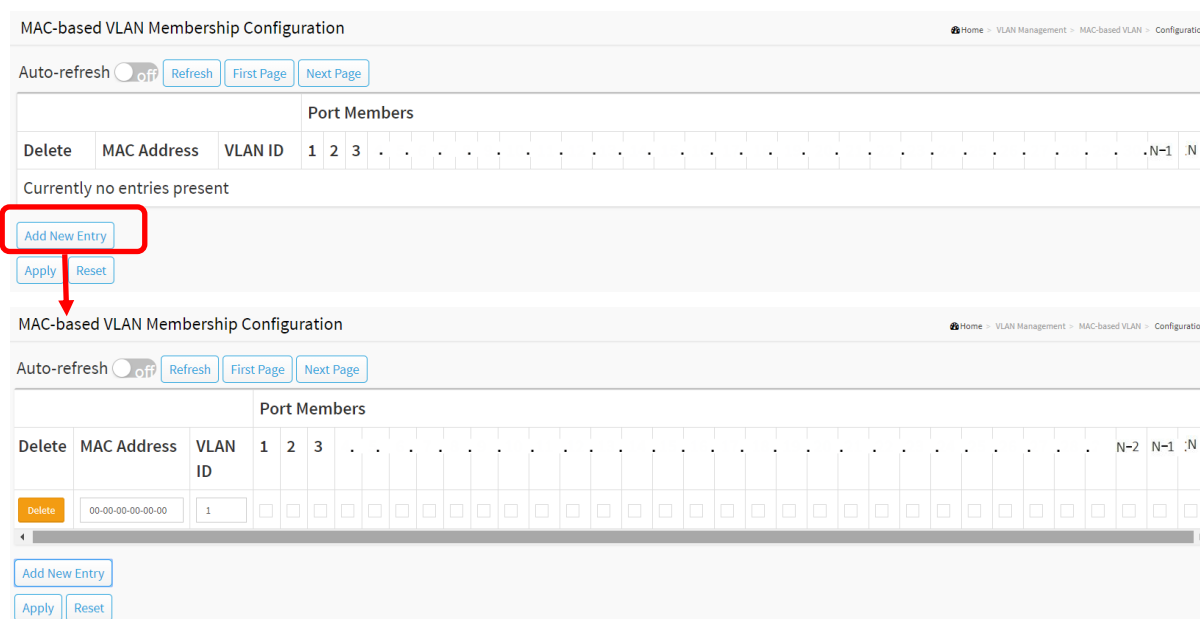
MAC-based VLAN Membership Configuration

Home > VLAN Management > MAC-based VLAN > Configuratio

Auto-refresh off Refresh First Page Next Page

| Delete | MAC Address | VLAN ID | Port Members 1 2 3 . . . . . . . . . . . . . . . . . . . . . . . N-1 N |
|---|---|---|---|
| Currently no entries present | | | |

Add New Entry

Apply Reset

MAC-based VLAN Membership Configuration

Home > VLAN Management > MAC-based VLAN > Configuratio

Auto-refresh off Refresh First Page Next Page

| Delete | MAC Address | VLAN ID | Port Members 1 2 3 . . . . . . . . . . . . . . . . . . . . . . . . . N-2 N-1 N |
|---|---|---|---|
| Delete | 00-00-00-00-00-00 | 1 | |

Add New Entry

Apply Reset